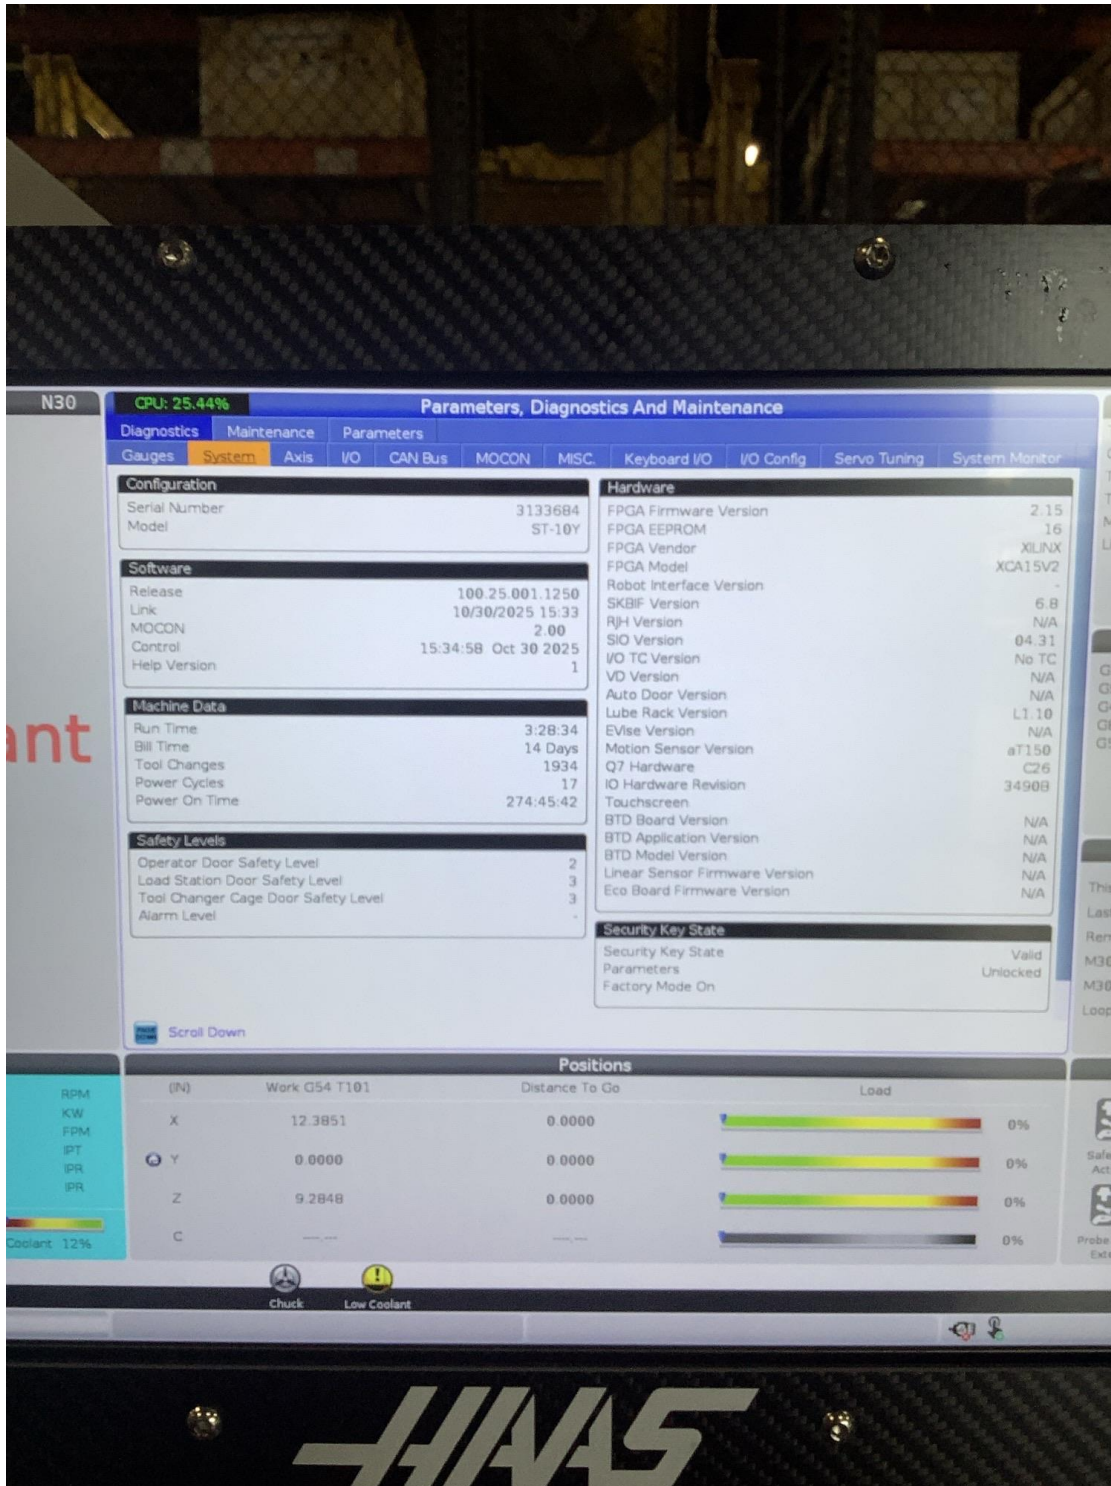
N30

CPU: 25.44%

Parameters, Diagnostics And Maintenance

Diagnostics | Maintenance | Parameters

Gauges | System | Axis | I/O | CAN Bus | MOCON | MISC. | Keyboard I/O | I/O Config | Servo Tuning | System Monitor

Configuration
| | |
|---|---|
| Serial Number | 3133684 |
| Model | ST-10Y |

Software
| | |
|---|---|
| Release | 100.25.001.1250 |
| Link | 10/30/2025 15:33 |
| MOCON | 2.00 |
| Control | 15:34:58 Oct 30 2025 |
| Help Version | 1 |

Machine Data
| | |
|---|---|
| Run Time | 3:28:34 |
| Bill Time | 14 Days |
| Tool Changes | 1934 |
| Power Cycles | 17 |
| Power On Time | 274:45:42 |

Safety Levels
| | |
|---|---|
| Operator Door Safety Level | 2 |
| Load Station Door Safety Level | 3 |
| Tool Changer Cage Door Safety Level | 3 |
| Alarm Level | - |

Hardware
| | |
|---|---|
| FPGA Firmware Version | 2.15 |
| FPGA EEPROM | 16 |
| FPGA Vendor | XILINX |
| FPGA Model | XCA15V2 |
| Robot Interface Version | - |
| SKBIF Version | 6.8 |
| RJH Version | N/A |
| SIO Version | 04.31 |
| I/O TC Version | No TC |
| VD Version | N/A |
| Auto Door Version | N/A |
| Lube Rack Version | L1.10 |
| EVise Version | N/A |
| Motion Sensor Version | aT150 |
| Q7 Hardware | C26 |
| IO Hardware Revision | 34908 |
| Touchscreen | |
| BTD Board Version | N/A |
| BTD Application Version | N/A |
| BTD Model Version | N/A |
| Linear Sensor Firmware Version | N/A |
| Eco Board Firmware Version | N/A |

Security Key State
| | |
|---|---|
| Security Key State | Valid |
| Parameters | Unlocked |
| Factory Mode On | |

Scroll Down

ant

Positions
| (IN) | Work G54 T101 | Distance To Go | Load | |
|---|---|---|---|---|
| X | 12.3851 | 0.0000 | | 0% |
| Y | 0.0000 | 0.0000 | | 0% |
| Z | 9.2848 | 0.0000 | | 0% |
| C | --.-- | --.-- | | 0% |

RPM
KW
FPM
IPT
IPR
IPR
Coolant 12%

Chuck
Low Coolant

HAAS